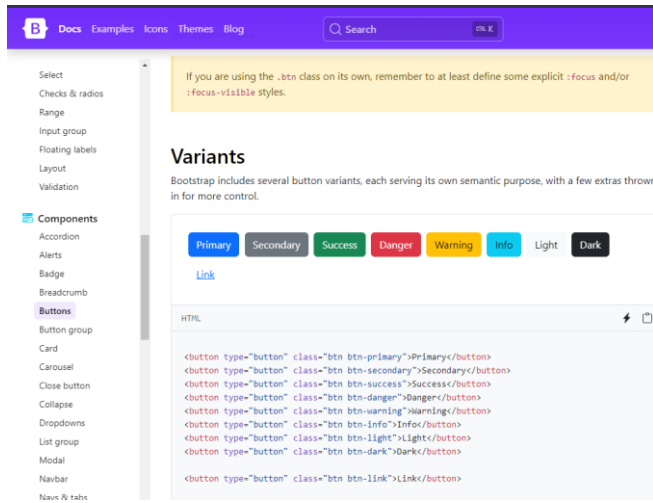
B Docs Examples Icons Themes Blog

Search Ctrl K

Select
Checks & radios
Range
Input group
Floating labels
Layout
Validation

Components
Accordion
Alerts
Badge
Breadcrumb
Buttons
Button group
Card
Carousel
Close button
Collapse
Dropdowns
List group
Modal
Navbar
Navs & tabs

If you are using the .btn class on its own, remember to at least define some explicit :focus and/or :focus-visible styles.

Variants

Bootstrap includes several button variants, each serving its own semantic purpose, with a few extras thrown in for more control.

Primary Secondary Success Danger Warning Info Light Dark

Link

HTML

<button type="button" class="btn btn-primary">Primary</button>
<button type="button" class="btn btn-secondary">Secondary</button>
<button type="button" class="btn btn-success">Success</button>
<button type="button" class="btn btn-danger">Danger</button>
<button type="button" class="btn btn-warning">Warning</button>
<button type="button" class="btn btn-info">Info</button>
<button type="button" class="btn btn-light">Light</button>
<button type="button" class="btn btn-dark">Dark</button>

<button type="button" class="btn btn-link">Link</button>